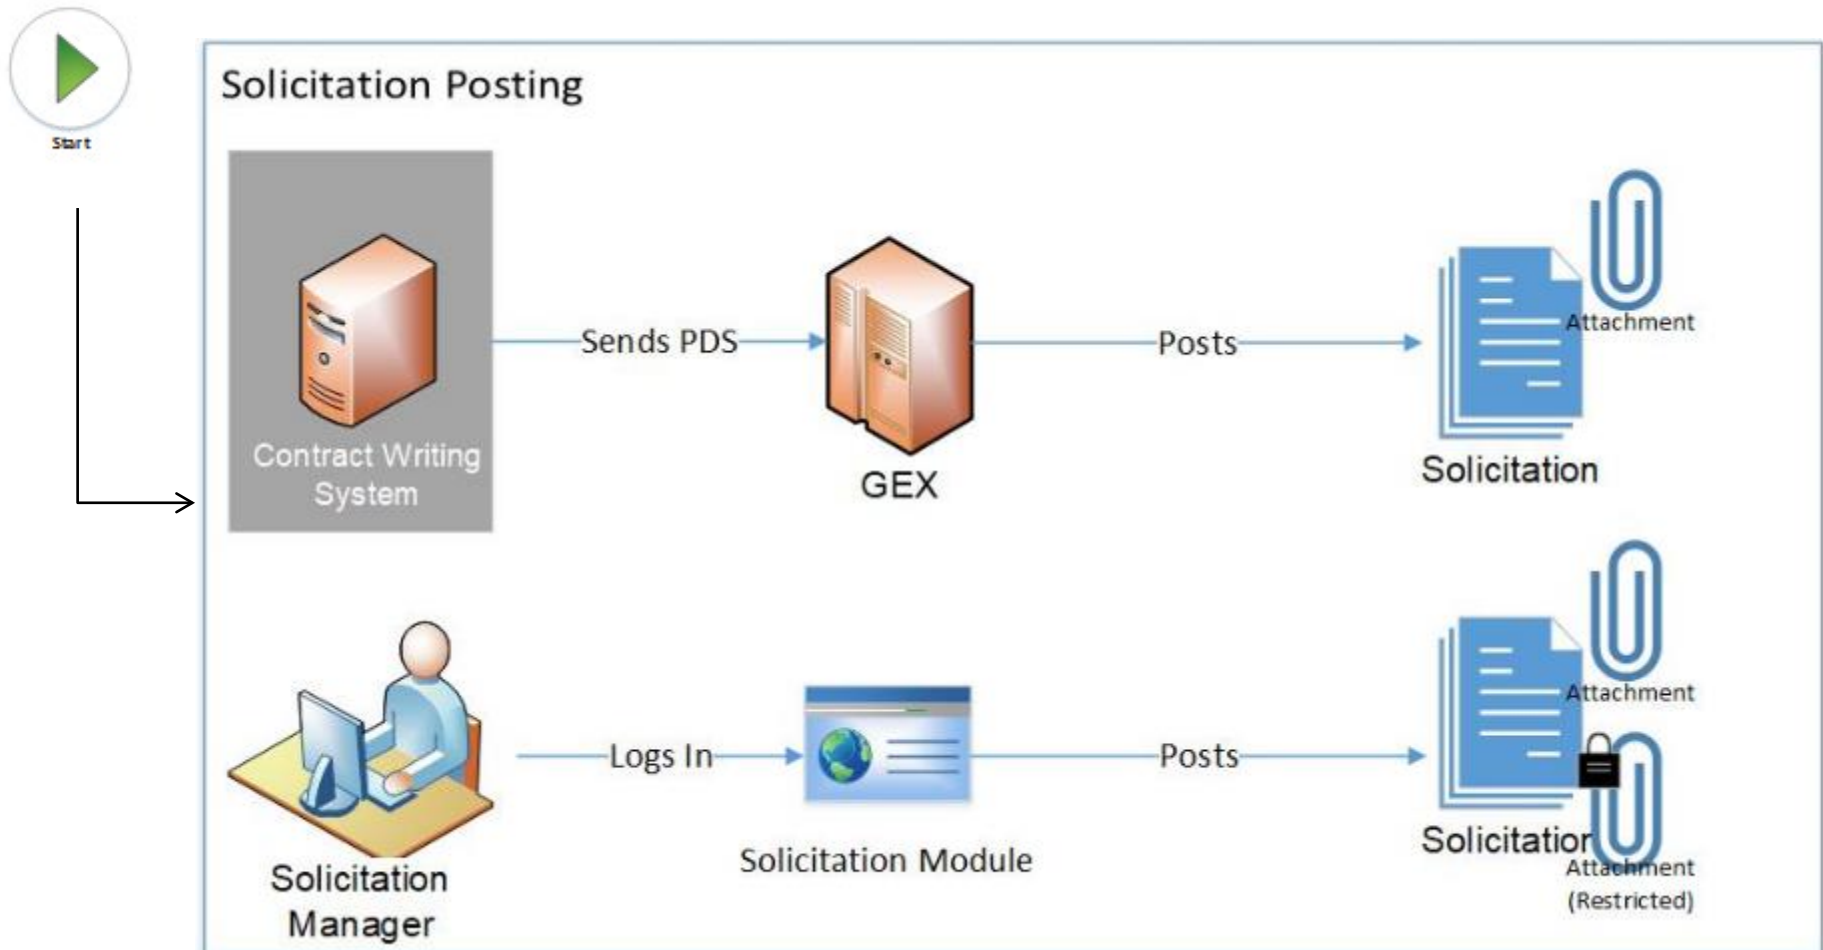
Start

Solicitation Posting

Contract Writing System

Sends PDS

GEX

Posts

Attachment

Solicitation

Solicitation Manager

Logs In

Solicitation Module

Posts

Attachment

Solicitation

Attachment (Restricted)